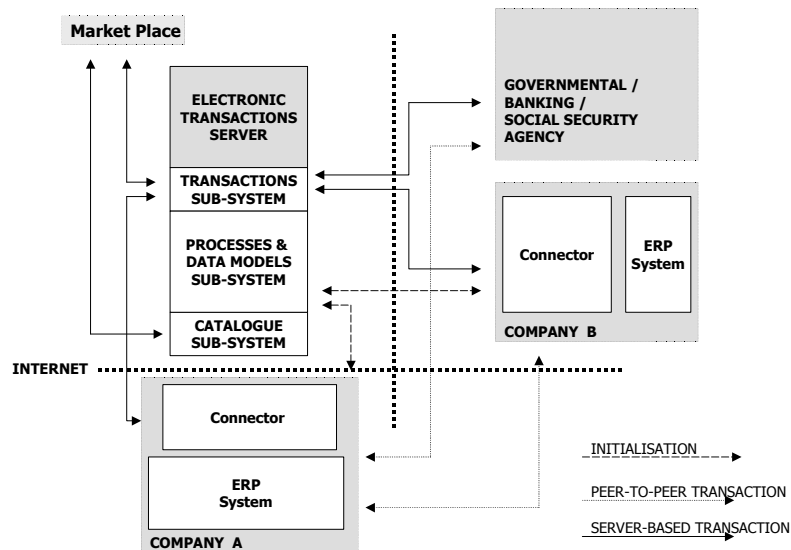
Market Place

ELECTRONIC TRANSACTIONS SERVER

TRANSACTIONS SUB-SYSTEM

PROCESSES & DATA MODELS SUB-SYSTEM

CATALOGUE SUB-SYSTEM

GOVERNMENTAL / BANKING / SOCIAL SECURITY AGENCY

Connector

ERP System

COMPANY B

INTERNET

Connector

ERP System

COMPANY A

INITIALISATION

PEER-TO-PEER TRANSACTION

SERVER-BASED TRANSACTION